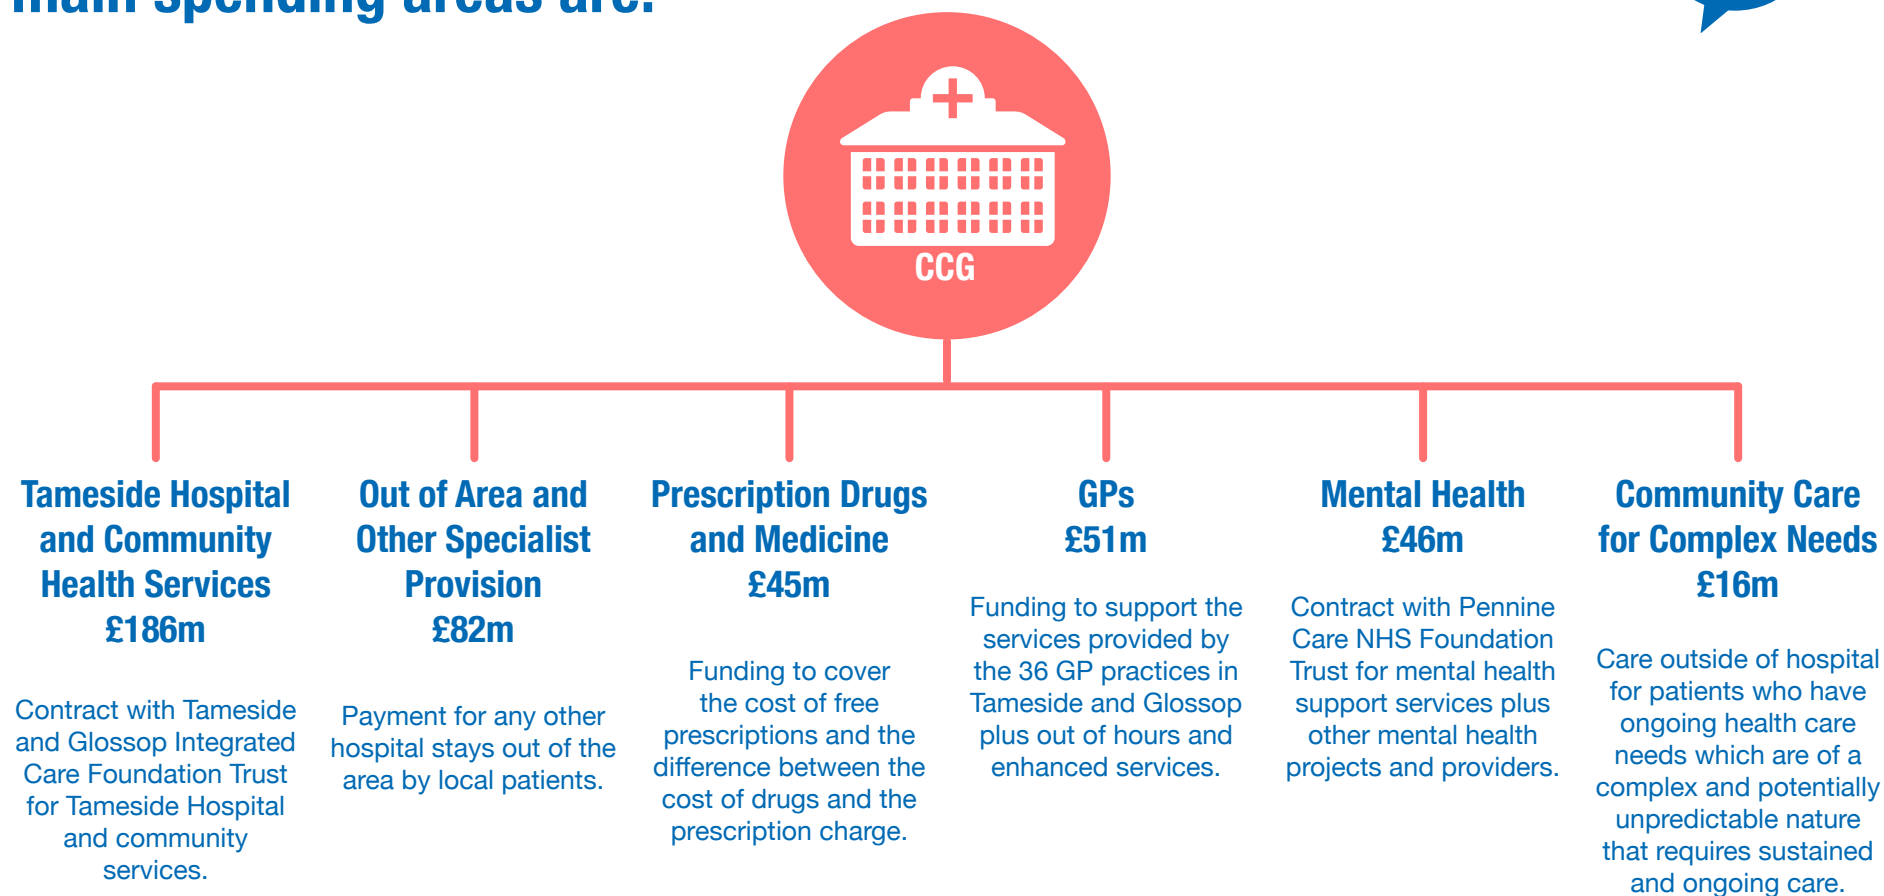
main spending areas are:

CCG

Tameside Hospital and Community Health Services
£186m

Contract with Tameside and Glossop Integrated Care Foundation Trust for Tameside Hospital and community services.

Out of Area and Other Specialist Provision
£82m

Payment for any other hospital stays out of the area by local patients.

Prescription Drugs and Medicine
£45m

Funding to cover the cost of free prescriptions and the difference between the cost of drugs and the prescription charge.

GPs
£51m

Funding to support the services provided by the 36 GP practices in Tameside and Glossop plus out of hours and enhanced services.

Mental Health
£46m

Contract with Pennine Care NHS Foundation Trust for mental health support services plus other mental health projects and providers.

Community Care for Complex Needs
£16m

Care outside of hospital for patients who have ongoing health care needs which are of a complex and potentially unpredictable nature that requires sustained and ongoing care.